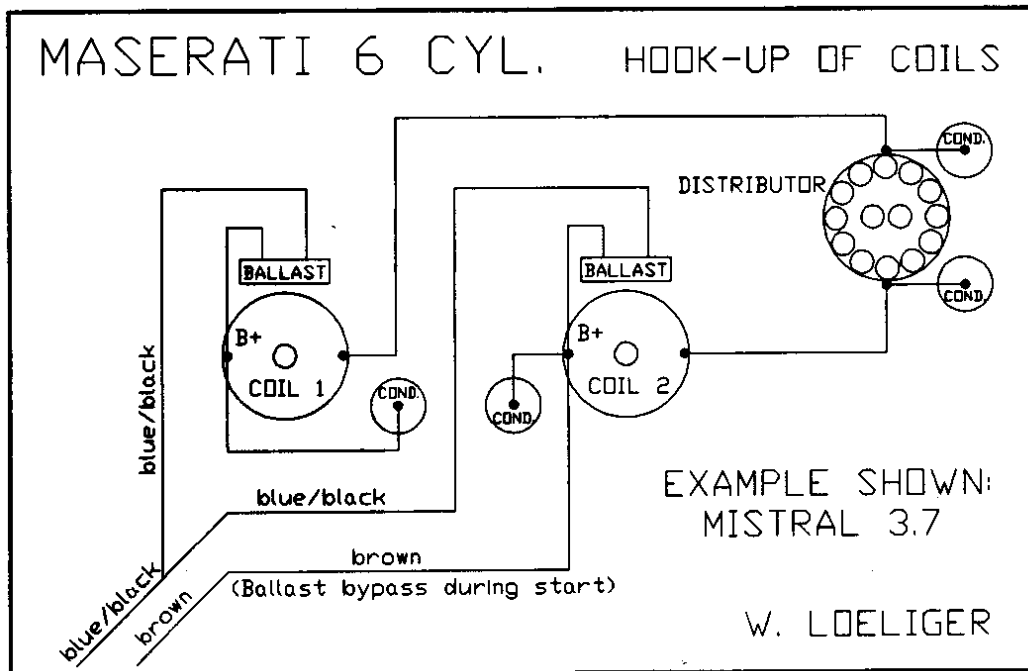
MASERATI 6 CYL. HOOK-UP OF COILS

COND.

DISTRIBUTOR

BALLAST

BALLAST

COND.

B+

COIL 1

B+

COIL 2

COND.

COND.

blue/black

blue/black

EXAMPLE SHOWN:
MISTRAL 3.7

brown

(Ballast bypass during start)

blue/black

brown

W. LOELIGER